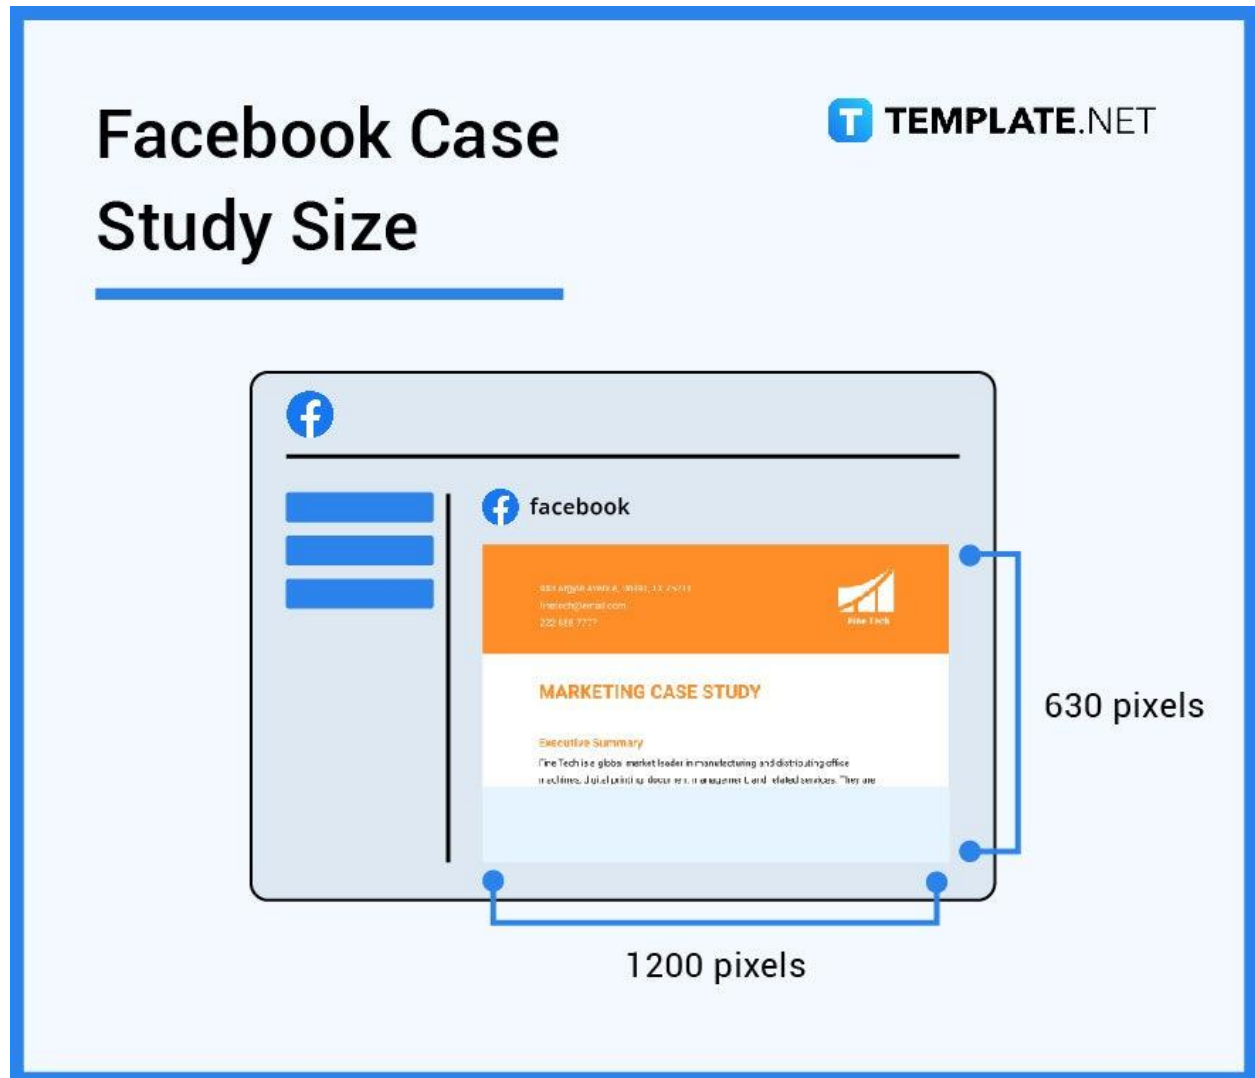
Facebook Case Study Size

TEMPLATE.NET

facebook

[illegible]
finetech@email.com
222 555 7777

Fine Tech

MARKETING CASE STUDY

Executive Summary
Fine Tech is a global market leader in manufacturing and distributing office machines, digital printing, document management and related services. They are

630 pixels

1200 pixels